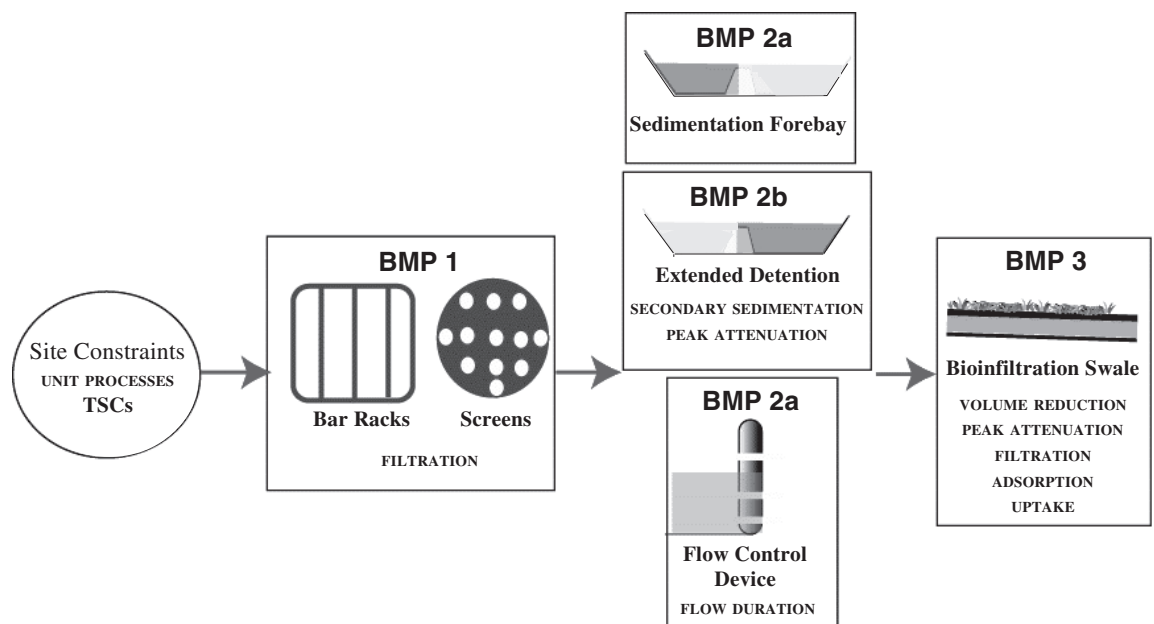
Site Constraints
UNIT PROCESSES
TSCs

BMP 1
Bar Racks
Screens
FILTRATION

BMP 2a
Sedimentation Forebay

BMP 2b
Extended Detention
SECONDARY SEDIMENTATION
PEAK ATTENUATION

BMP 2a
Flow Control Device
FLOW DURATION

BMP 3
Bioinfiltration Swale
VOLUME REDUCTION
PEAK ATTENUATION
FILTRATION
ADSORPTION
UPTAKE